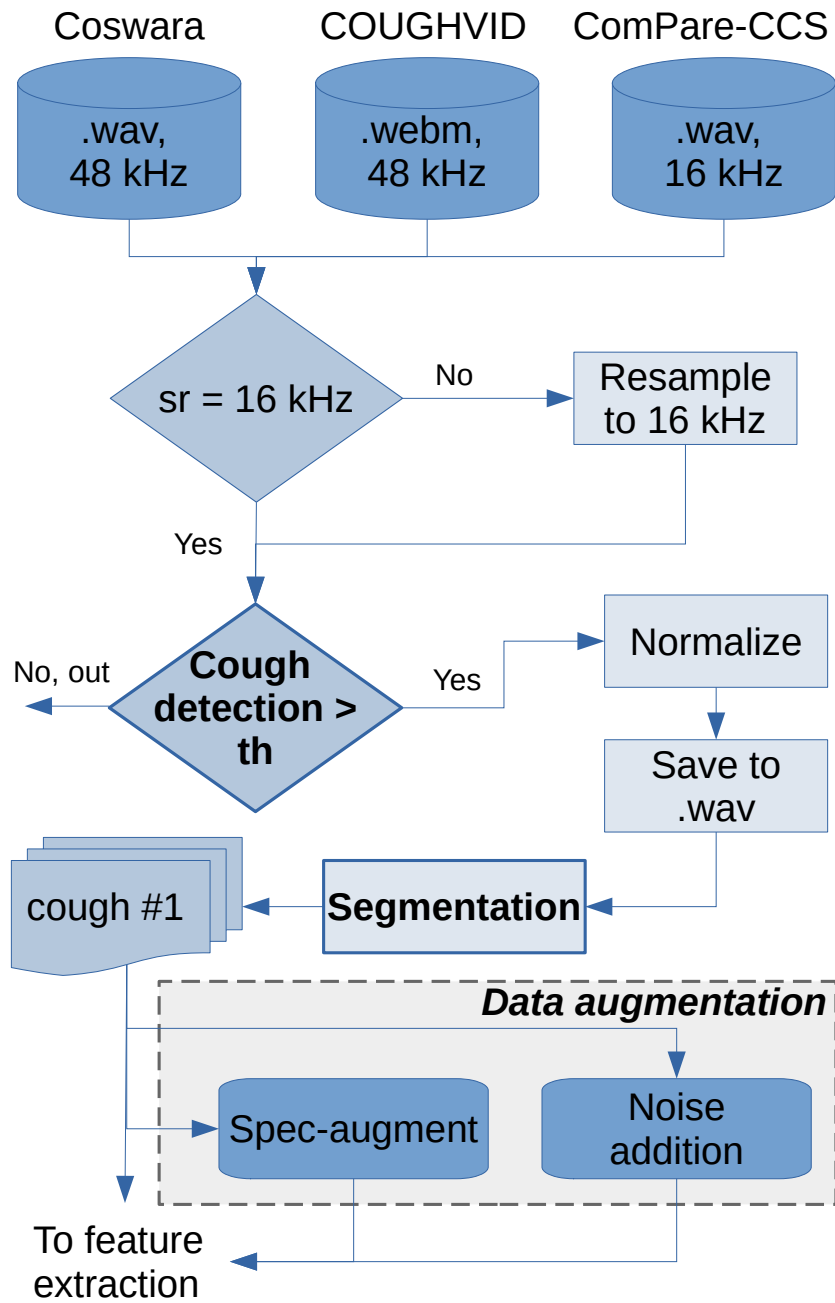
Coswara
.wav,
48 kHz

COUGHVID
.webm,
48 kHz

ComPare-CCS
.wav,
16 kHz

sr = 16 kHz

No

Resample to 16 kHz

Yes

No, out

Cough detection > th

Yes

Normalize

Save to .wav

cough #1

Segmentation

Data augmentation

Spec-augment

Noise addition

To feature extraction